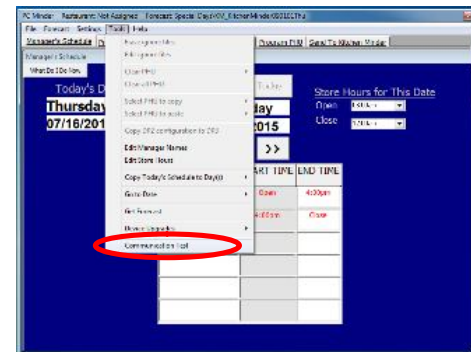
PC Minder Restaurant: Not Assigned Forecast: Special Days\KW_KitchenMinder\081616Thu

File Forecast Settings Tools Help

Manager's Schedule

Manager's Schedule

What Do I Do Now

Today's D

Thursday

07/16/201

Import/Import Files

Import/Import Files

Close PMIS

Close all PMIS

Select PMIS to copy

Select PMIS to paste

Copy 282 configuration to 283

Edit Manager Names

Edit Store Hours

Copy Today's Schedule to Day(s)

Go to Date

Get Forecast

Remote Diagnostics

Communication Tool

Prepare PMI

Send To Kitchen Minder

Today

day

2015

>>

Store Hours for This Date

Open

Close

| START TIME | END TIME |
|---|---|
| Open | 4:00pm |
| 4:00pm | Close |